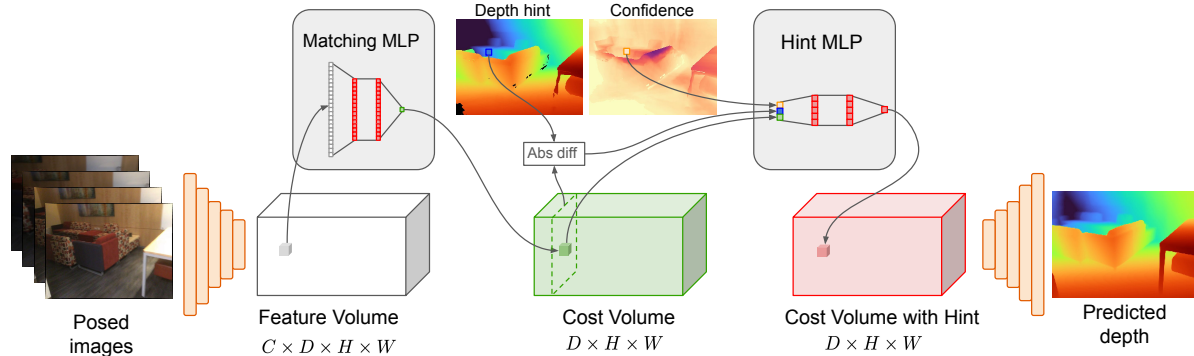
Depth hint

Confidence

Matching MLP

Hint MLP

Abs diff

Posed images

Feature Volume

$C \times D \times H \times W$

Cost Volume

$D \times H \times W$

Cost Volume with Hint

$D \times H \times W$

Predicted depth